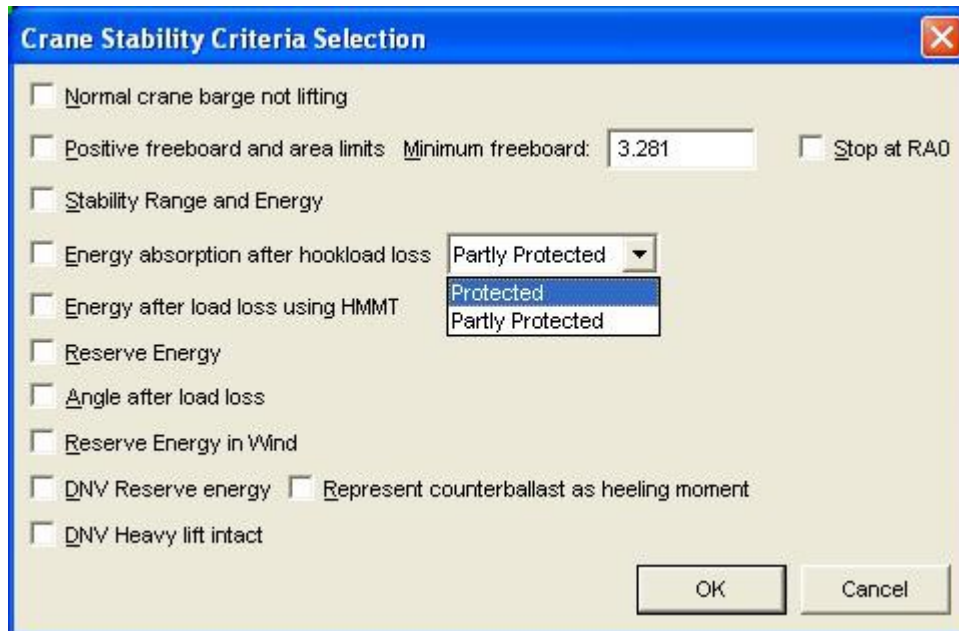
Crane Stability Criteria Selection

Normal crane barge not lifting

Positive freeboard and area limits Minimum freeboard: 3.281 Stop at RA0

Stability Range and Energy

Energy absorption after hookload loss Partly Protected

Protected
Partly Protected

Energy after load loss using HMMT

Reserve Energy

Angle after load loss

Reserve Energy in Wind

DNV Reserve energy Represent counterballast as heeling moment

DNV Heavy lift intact

OK Cancel